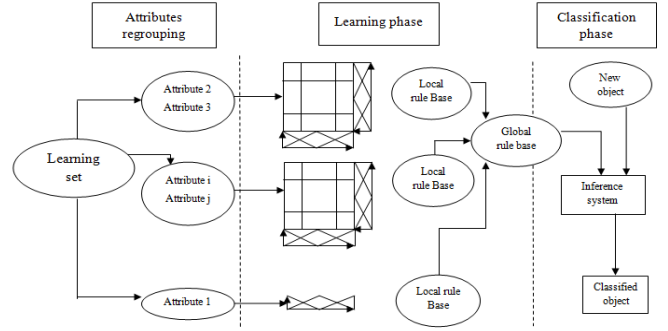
Attributes regrouping

Learning phase

Classification phase

Learning set

Attribute 2
Attribute 3

Attribute i
Attribute j

Attribute 1

Local rule Base

Local rule Base

Local rule Base

Global rule base

New object

Inference system

Classified object